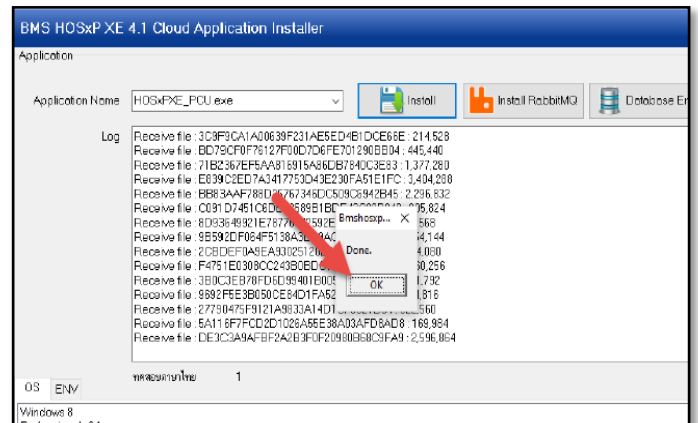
BMS HOSxP XE 4.1 Cloud Application Installer

Application

Application Name HOSxPXE_PCU.exe

Install

Install RabbitMQ

Database En

Log

Receive file : 3C9F9CA1A00639F231AE5ED4B1DCE66E : 214,528
Receive file : BD79CF0F76127F00D7D6FE701290BB04 : 445,440
Receive file : 71B2367EF5AA81691 5A86DB7840C3E83 : 1,377,280
Receive file : E839C2ED7A3417753D43E230FA51E1FC : 3,404,288
Receive file : BB83AAF788D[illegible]346DC509C6942B45 : 2,296,832
Receive file : C091D7451C6D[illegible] : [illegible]5,824
Receive file : 8D93649921E787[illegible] : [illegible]568
Receive file : 9B592DF064F5138A3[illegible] : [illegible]4,144
Receive file : 2CBDEF0A9EA93025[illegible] : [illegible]4,080
Receive file : F4751E0308CC243B0BD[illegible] : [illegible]0,256
Receive file : 3B0C3EB78FD6D99401B00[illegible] : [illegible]1,792
Receive file : 9692F5E3B050CE84D1FA52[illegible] : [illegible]816
Receive file : 27790475F9121A9833A14D1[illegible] : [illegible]560
Receive file : 5A116F7FCD2D1026A55E38A03AFD8AD8 : 169,984
Receive file : DE3C3A9AFBF2A2B3F0F2098DB68C9FA9 : 2,596,864

Bmshosxp... X

Done.

OK

ทดสอบภาษาไทย 1

OS ENV

Windows 8